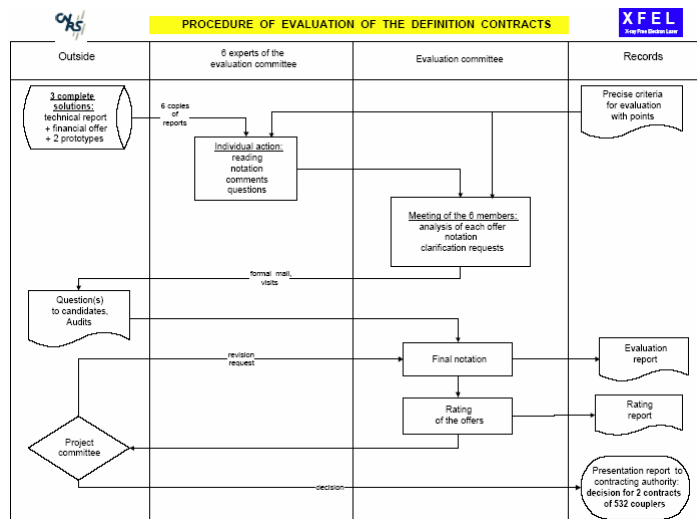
CNRS

PROCEDURE OF EVALUATION OF THE DEFINITION CONTRACTS

XFEL
X-ray Free Electron Laser

| Outside | 6 experts of the evaluation committee | Evaluation committee | Records |
|---|---|---|---|

3 complete solutions:
technical report
+ financial offer
+ 2 prototypes

6 copies of reports

Individual action:
reading
notation
comments
questions

Precise criteria for evaluation with points

Meeting of the 6 members:
analysis of each offer
notation
clarification requests

formal mail, visits

Question(s) to candidates, Audits

revision request

Final notation

Evaluation report

Rating of the offers

Rating report

Project committee

decision

Presentation report to contracting authority:
decision for 2 contracts of 532 couplers